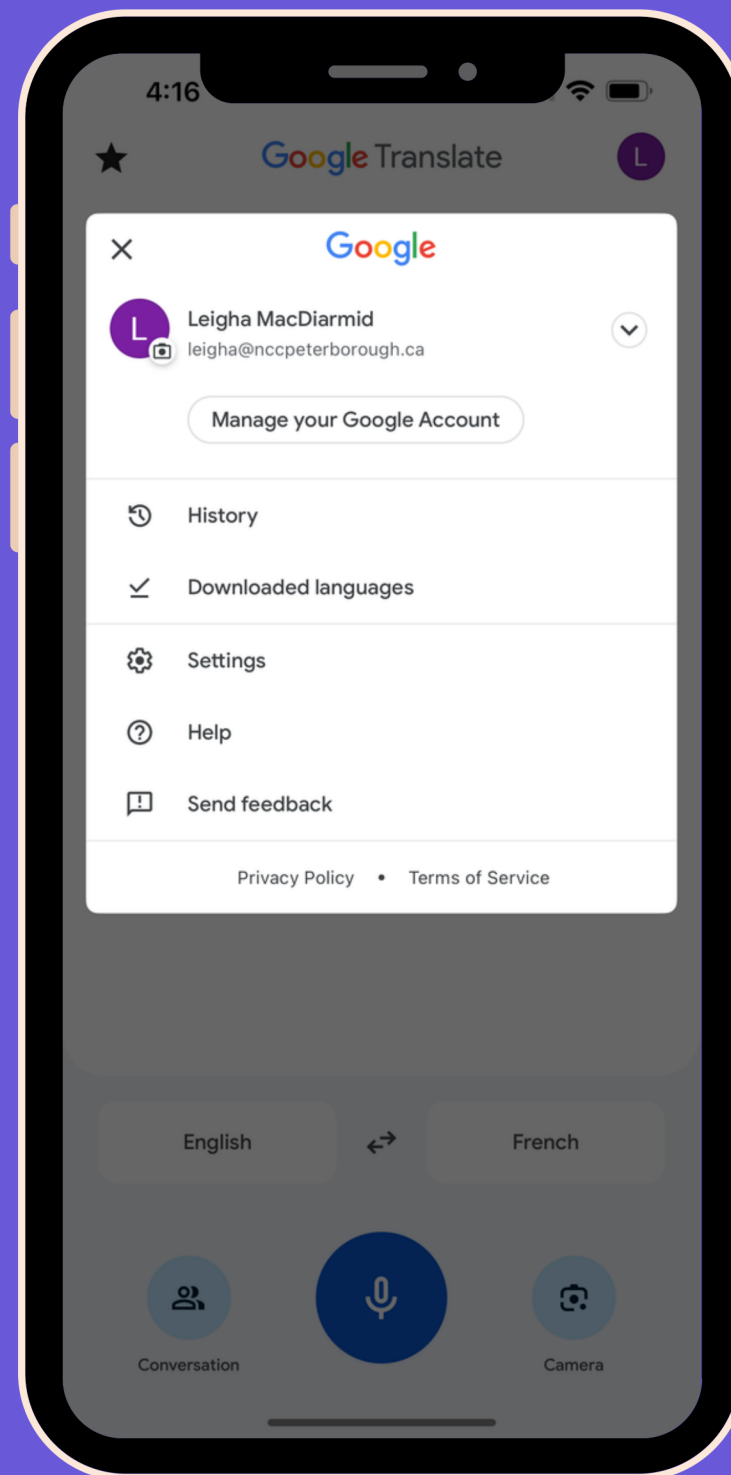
4:16

Google Translate

L

Google

L

Leigha MacDiarmid
leigha@nccpeterborough.ca

Manage your Google Account

History

Downloaded languages

Settings

Help

Send feedback

Privacy Policy • Terms of Service

English

French

Conversation

Camera